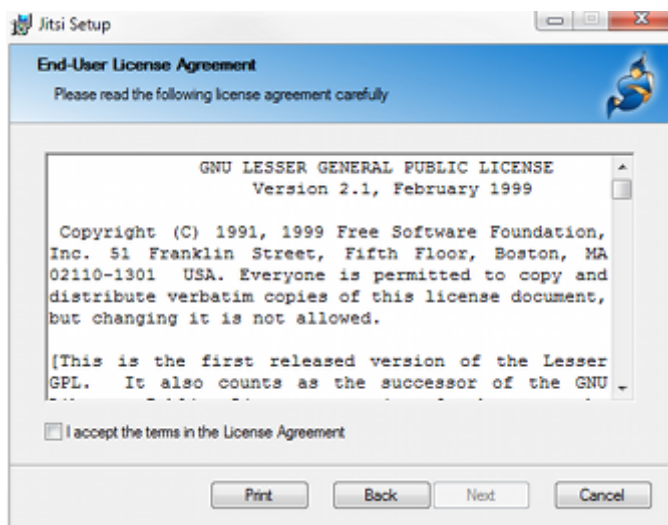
Jitsi Setup

End-User License Agreement

Please read the following license agreement carefully

GNU LESSER GENERAL PUBLIC LICENSE
Version 2.1, February 1999

Copyright (C) 1991, 1999 Free Software Foundation, Inc. 51 Franklin Street, Fifth Floor, Boston, MA 02110-1301 USA. Everyone is permitted to copy and distribute verbatim copies of this license document, but changing it is not allowed.

[This is the first released version of the Lesser GPL. It also counts as the successor of the GNU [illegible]

I accept the terms in the License Agreement

Print Back Next Cancel